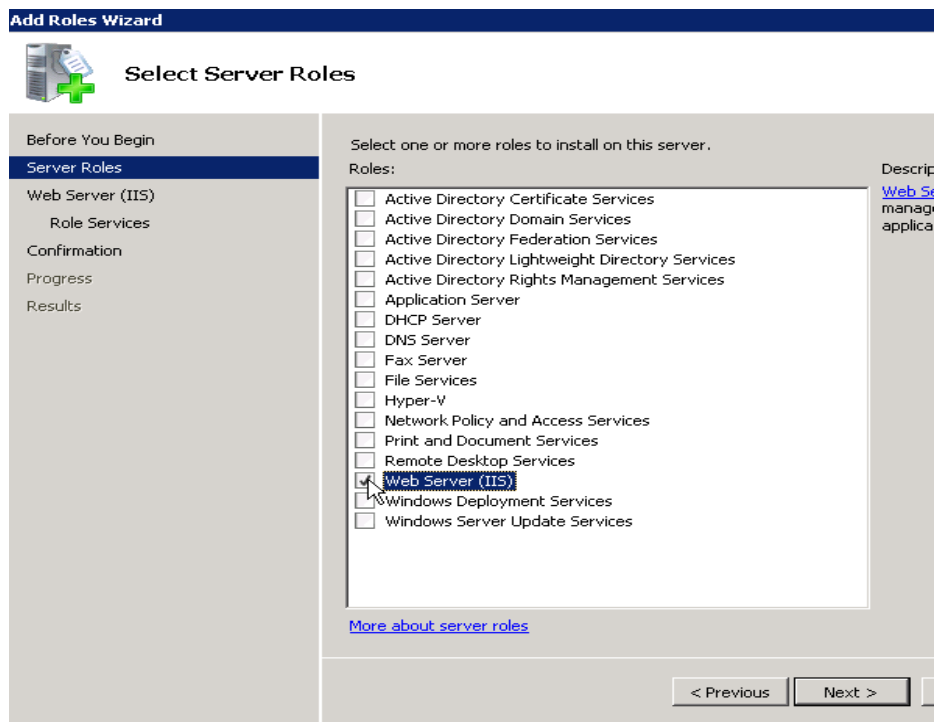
Add Roles Wizard

Select Server Roles

Before You Begin
Server Roles
Web Server (IIS)
Role Services
Confirmation
Progress
Results

Select one or more roles to install on this server.
Roles:

Active Directory Certificate Services
Active Directory Domain Services
Active Directory Federation Services
Active Directory Lightweight Directory Services
Active Directory Rights Management Services
Application Server
DHCP Server
DNS Server
Fax Server
File Services
Hyper-V
Network Policy and Access Services
Print and Document Services
Remote Desktop Services
Web Server (IIS)
Windows Deployment Services
Windows Server Update Services

Descrip
Web Se
manage
applica

More about server roles

< Previous
Next >